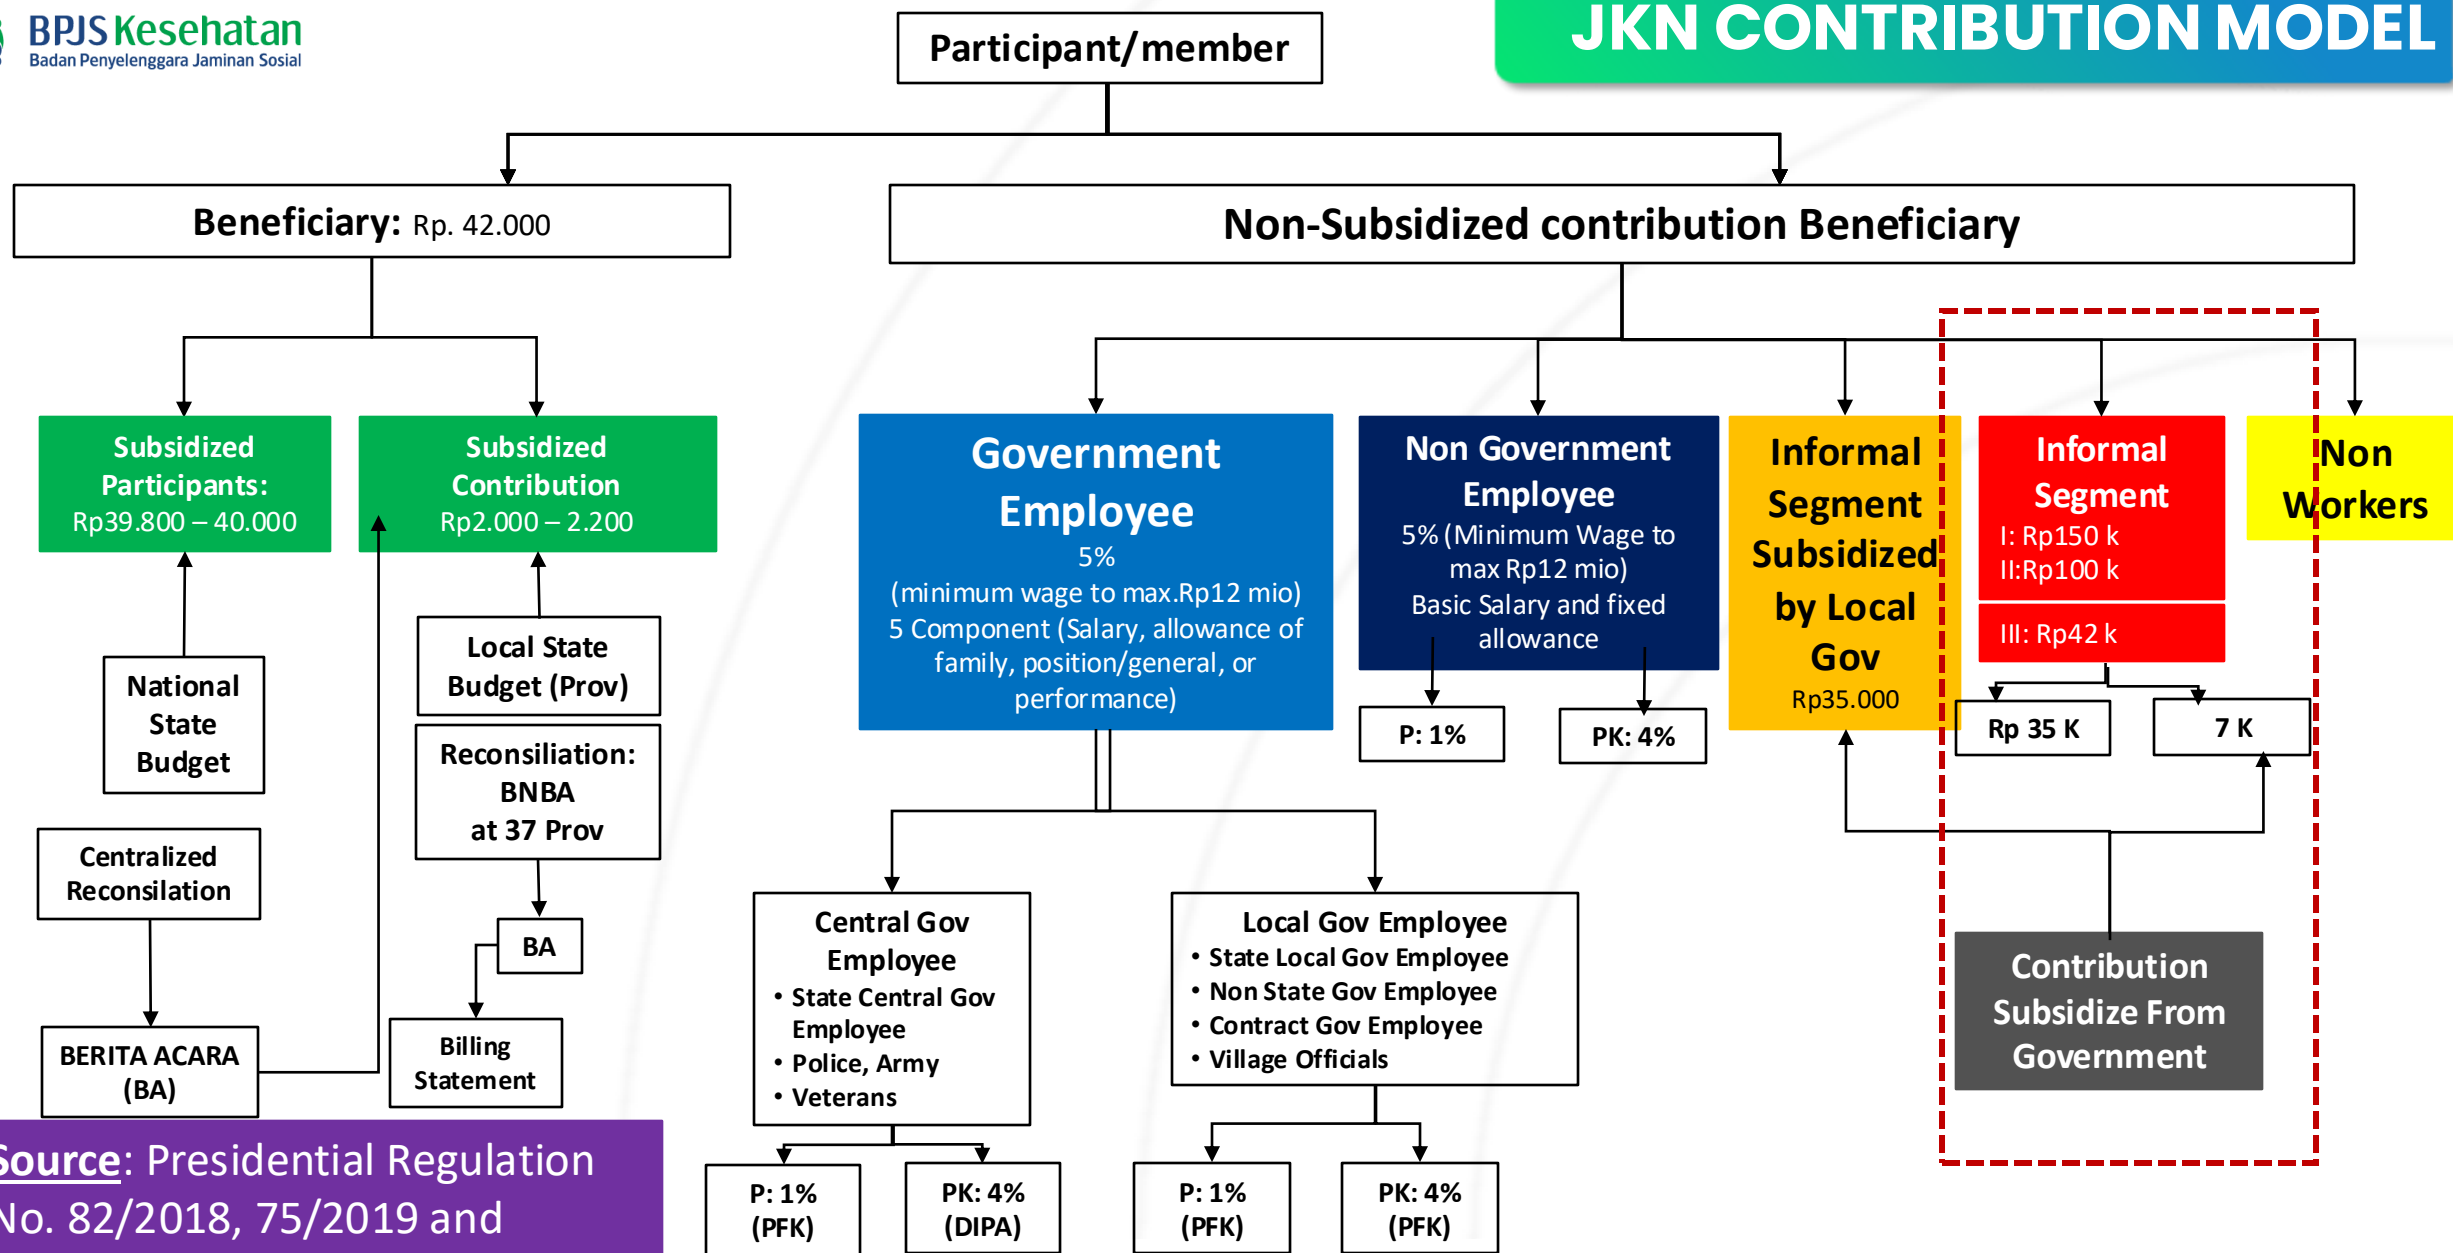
BPJS Kesehatan
Badan Penyelenggara Jaminan Sosial

JKN CONTRIBUTION MODEL

Participant/member

Beneficiary: Rp. 42.000

Non-Subsidized contribution Beneficiary

Subsidized Participants: Rp39.800 – 40.000

Subsidized Contribution Rp2.000 – 2.200

National State Budget

Local State Budget (Prov)

Reconsiliation: BNBA at 37 Prov

Centralized Reconsilation

BA

BERITA ACARA (BA)

Billing Statement

Government Employee
5%
(minimum wage to max.Rp12 mio)
5 Component (Salary, allowance of family, position/general, or performance)

Non Government Employee
5% (Minimum Wage to max Rp12 mio)
Basic Salary and fixed allowance

P: 1%

PK: 4%

Informal Segment Subsidized by Local Gov
Rp35.000

Informal Segment
I: Rp150 k
II:Rp100 k

III: Rp42 k

Non Workers

Rp 35 K

7 K

Contribution Subsidize From Government

Central Gov Employee
• State Central Gov Employee
• Police, Army
• Veterans

Local Gov Employee
• State Local Gov Employee
• Non State Gov Employee
• Contract Gov Employee
• Village Officials

P: 1% (PFK)

PK: 4% (DIPA)

P: 1% (PFK)

PK: 4% (PFK)

Source: Presidential Regulation No. 82/2018, 75/2019 and